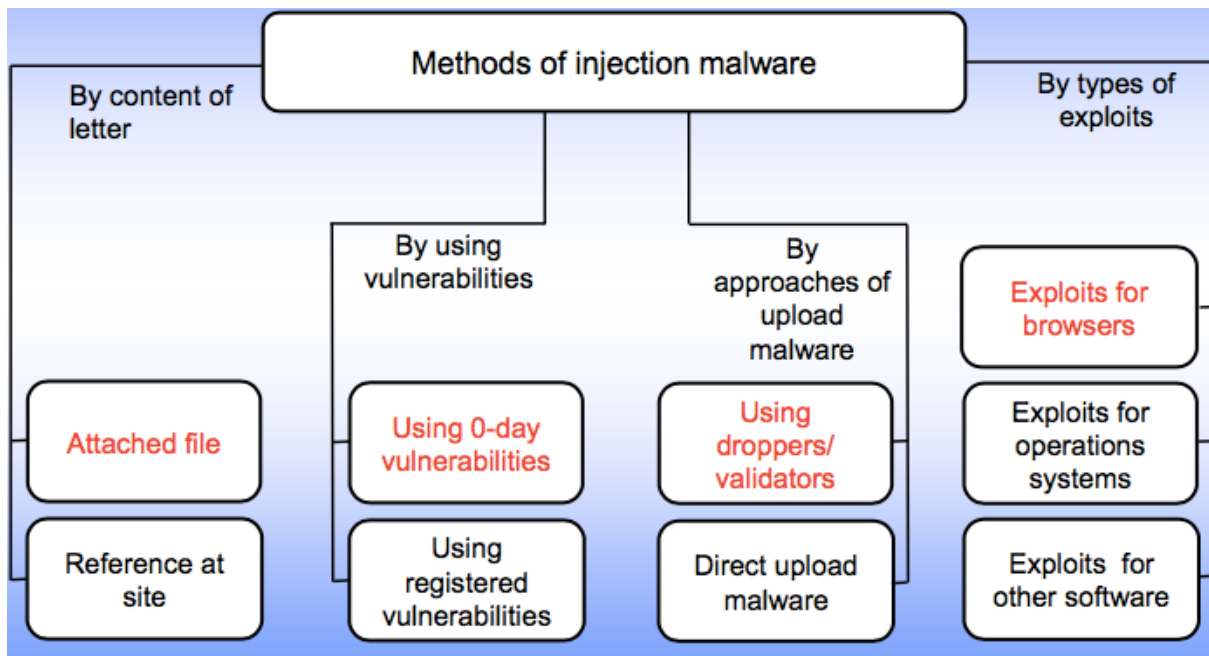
Methods of injection malware

By content of letter

Attached file

Reference at site

By using vulnerabilities

Using 0-day vulnerabilities

Using registered vulnerabilities

By approaches of upload malware

Using droppers/ validators

Direct upload malware

By types of exploits

Exploits for browsers

Exploits for operations systems

Exploits for other software